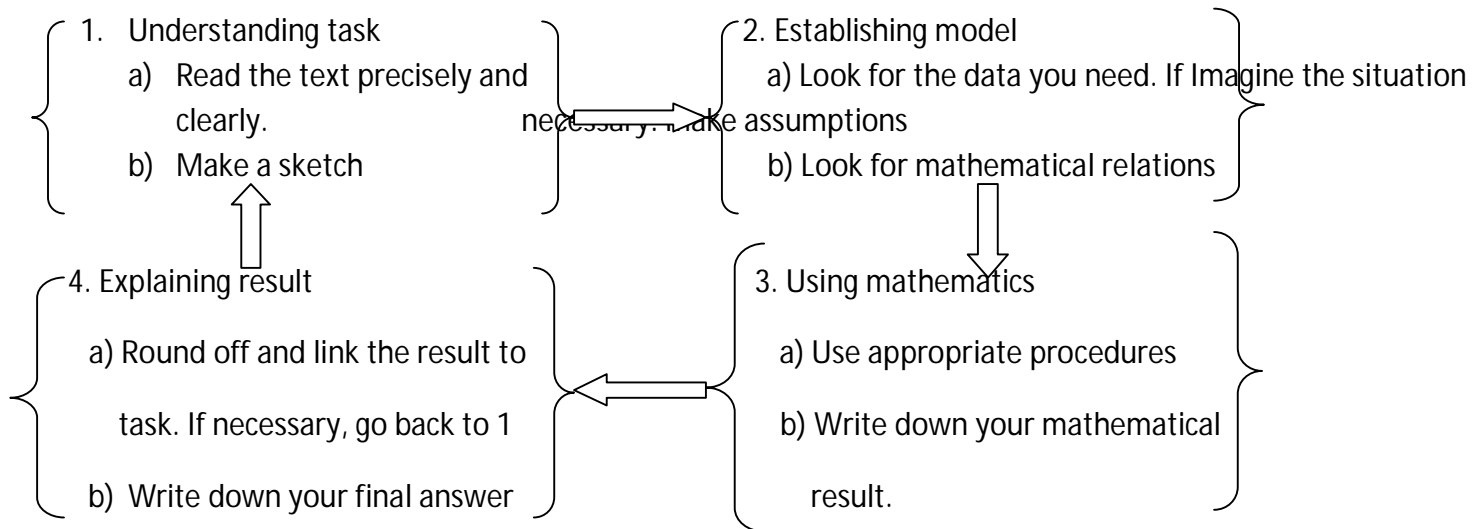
1. Understanding task
a) Read the text precisely and clearly.
b) Make a sketch

2. Establishing model
a) Look for the data you need. If Imagine the situation necessary. Make assumptions
b) Look for mathematical relations

3. Using mathematics
a) Use appropriate procedures
b) Write down your mathematical result.

4. Explaining result
a) Round off and link the result to task. If necessary, go back to 1
b) Write down your final answer